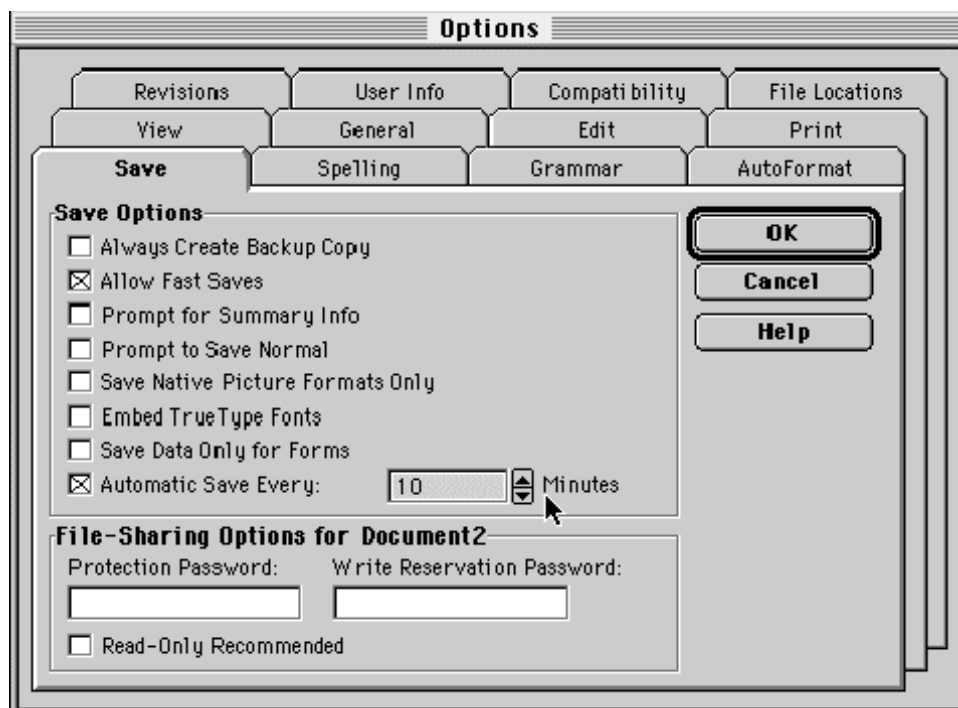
Options

Revisions
User Info
Compatibility
File Locations
View
General
Edit
Print
Save
Spelling
Grammar
AutoFormat

Save Options
☐ Always Create Backup Copy
☒ Allow Fast Saves
☐ Prompt for Summary Info
☐ Prompt to Save Normal
☐ Save Native Picture Formats Only
☐ Embed TrueType Fonts
☐ Save Data Only for Forms
☒ Automatic Save Every: 10 Minutes

OK
Cancel
Help

File-Sharing Options for Document2
Protection Password:
Write Reservation Password:
☐ Read-Only Recommended